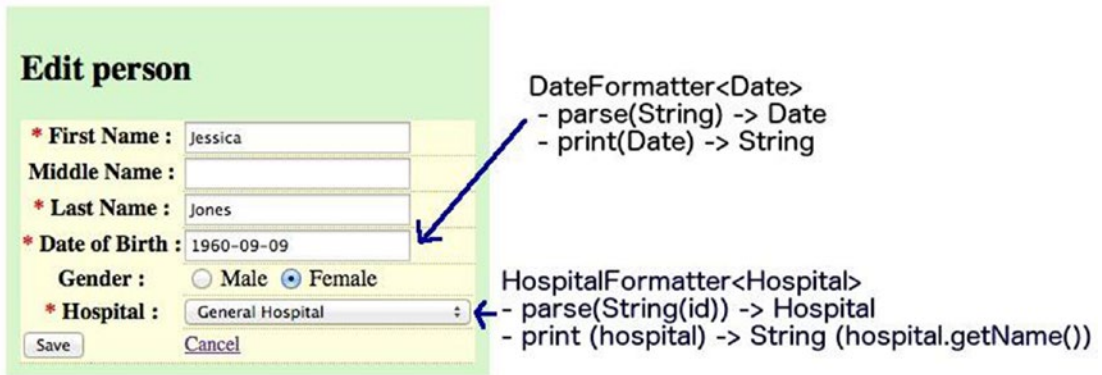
Edit person

* First Name : Jessica
Middle Name :
* Last Name : Jones
* Date of Birth : 1960-09-09
Gender : Male Female
* Hospital : General Hospital
Save Cancel

DateFormatter<Date>
- parse(String) -> Date
- print(Date) -> String

HospitalFormatter<Hospital>
- parse(String(id)) -> Hospital
- print (hospital) -> String (hospital.getName())